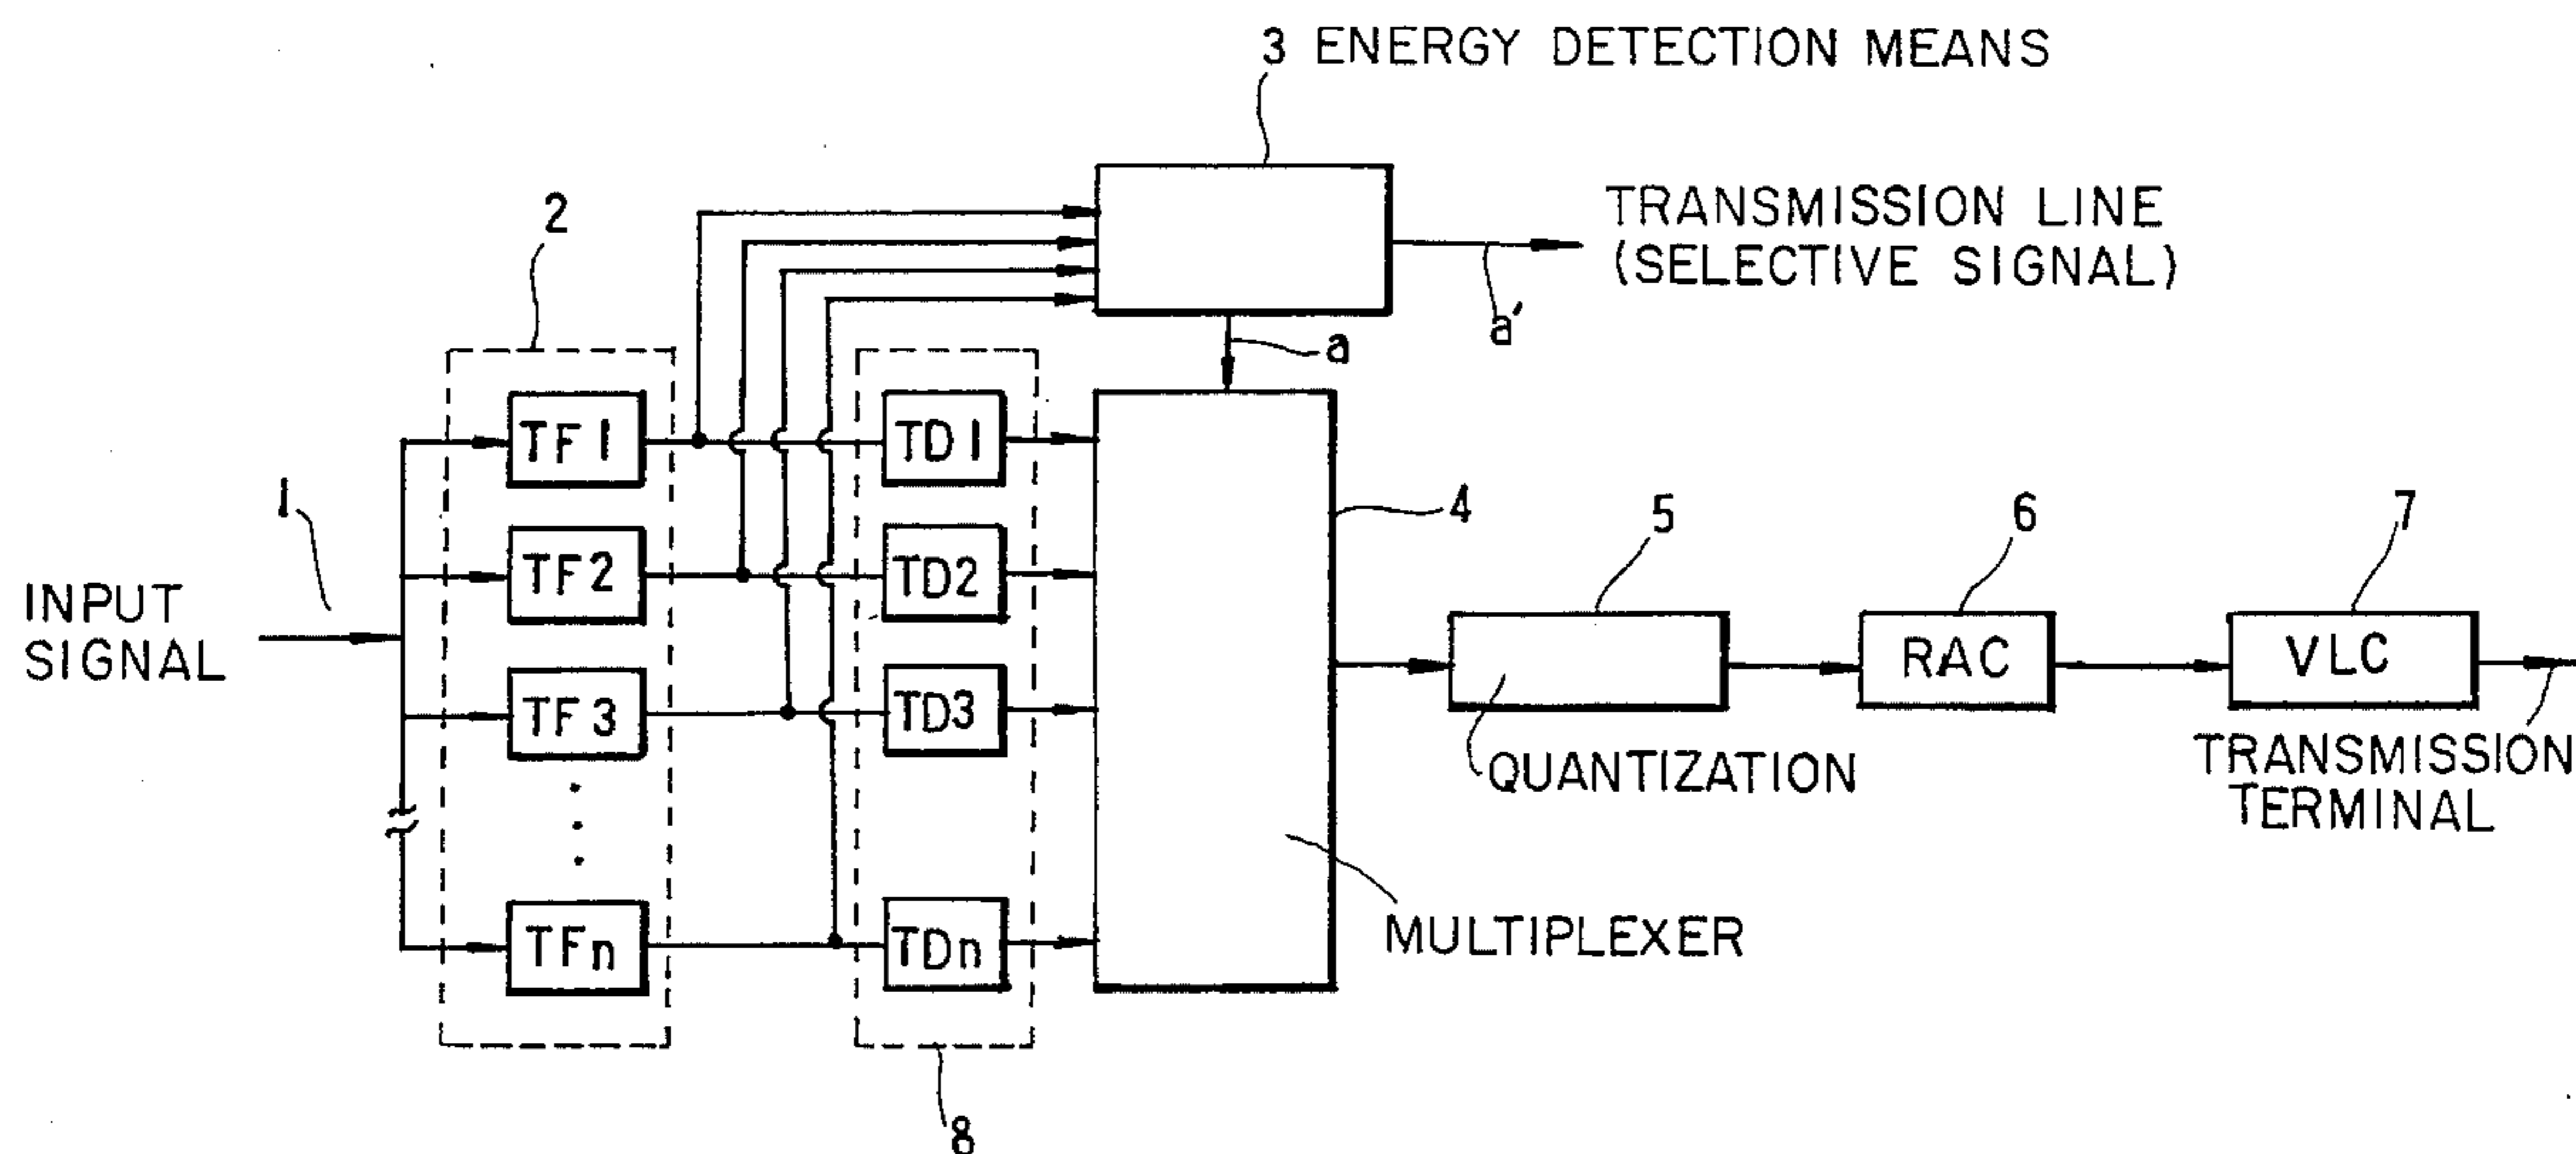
3 ENERGY DETECTION MEANS

TRANSMISSION LINE (SELECTIVE SIGNAL)

a'

a

2

TF1

TF2

TF3

TFn

TD1

TD2

TD3

TDn

1

INPUT SIGNAL

4

5

6

7

RAC

VLC

QUANTIZATION

TRANSMISSION TERMINAL

MULTIPLEXER

8